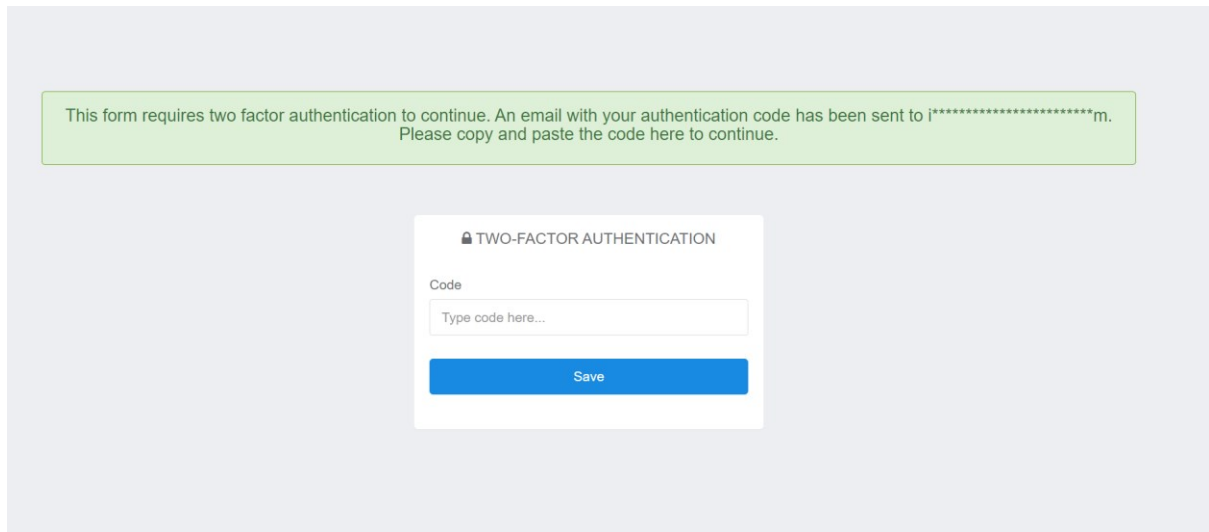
This form requires two factor authentication to continue. An email with your authentication code has been sent to i************************m. Please copy and paste the code here to continue.

TWO-FACTOR AUTHENTICATION

Code

Type code here...

Save